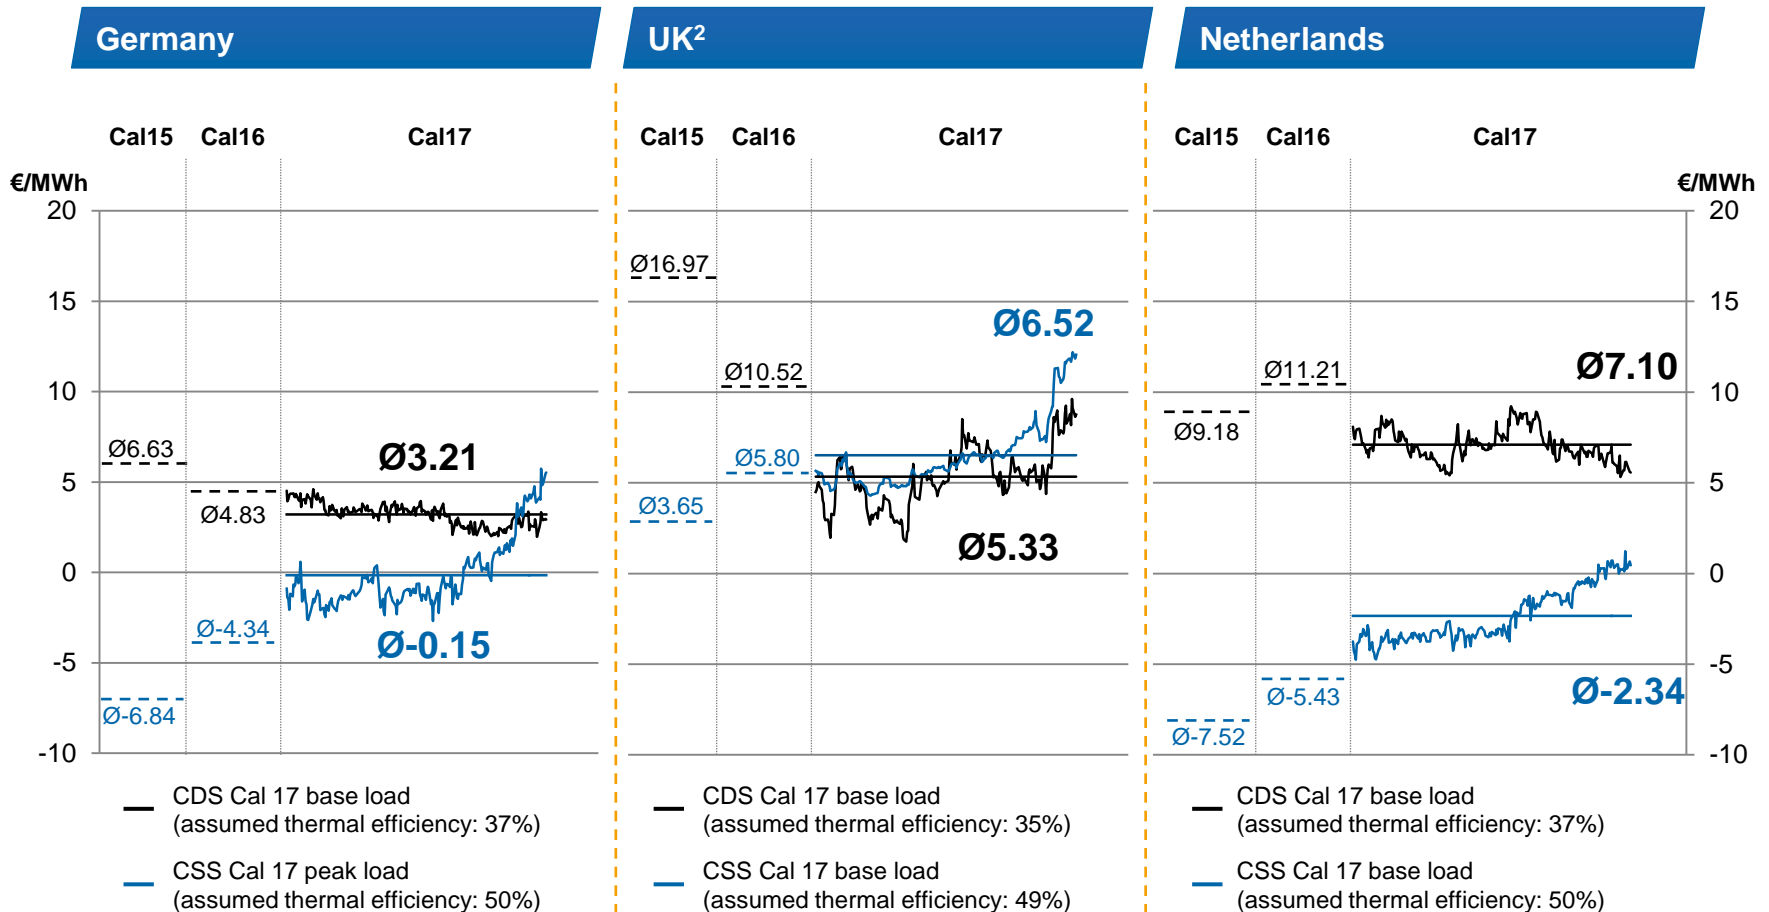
Germany

Cal15 Cal16 Cal17

€/MWh

20
15
10
5
0
-5
-10

Ø6.63
Ø4.83
Ø3.21
Ø-4.34
Ø-0.15
Ø-6.84

CDS Cal 17 base load (assumed thermal efficiency: 37%)

CSS Cal 17 peak load (assumed thermal efficiency: 50%)

UK$^2$

Cal15 Cal16 Cal17

Ø16.97
Ø6.52
Ø10.52
Ø5.80
Ø3.65
Ø5.33

CDS Cal 17 base load (assumed thermal efficiency: 35%)

CSS Cal 17 base load (assumed thermal efficiency: 49%)

Netherlands

Cal15 Cal16 Cal17

€/MWh

20
15
10
5
0
-5
-10

Ø11.21
Ø7.10
Ø9.18
Ø-5.43
Ø-2.34
Ø-7.52

CDS Cal 17 base load (assumed thermal efficiency: 37%)

CSS Cal 17 base load (assumed thermal efficiency: 50%)